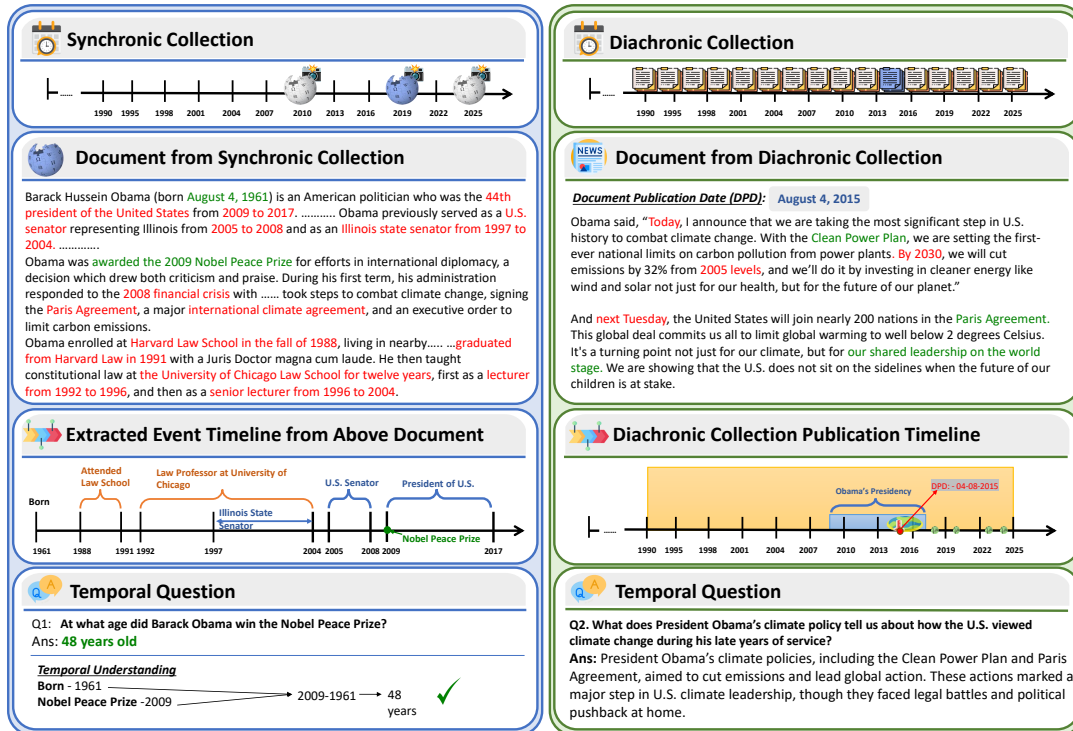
Synchronic Collection

1990 1995 1998 2001 2004 2007 2010 2013 2016 2019 2022 2025

Document from Synchronic Collection

Barack Hussein Obama (born August 4, 1961) is an American politician who was the 44th president of the United States from 2009 to 2017. ……….. Obama previously served as a U.S. senator representing Illinois from 2005 to 2008 and as an Illinois state senator from 1997 to 2004. ………….
Obama was awarded the 2009 Nobel Peace Prize for efforts in international diplomacy, a decision which drew both criticism and praise. During his first term, his administration responded to the 2008 financial crisis with …… took steps to combat climate change, signing the Paris Agreement, a major international climate agreement, and an executive order to limit carbon emissions.
Obama enrolled at Harvard Law School in the fall of 1988, living in nearby….. …graduated from Harvard Law in 1991 with a Juris Doctor magna cum laude. He then taught constitutional law at the University of Chicago Law School for twelve years, first as a lecturer from 1992 to 1996, and then as a senior lecturer from 1996 to 2004.

Extracted Event Timeline from Above Document

Born
Attended Law School
Law Professor at University of Chicago
Illinois State Senator
U.S. Senator
President of U.S.
Nobel Peace Prize
1961 1988 1991 1992 1997 2004 2005 2008 2009 2017

Temporal Question

Q1: At what age did Barack Obama win the Nobel Peace Prize?
Ans: 48 years old

Temporal Understanding
Born - 1961
Nobel Peace Prize -2009
2009-1961 → 48 years

Diachronic Collection

1990 1995 1998 2001 2004 2007 2010 2013 2016 2019 2022 2025

NEWS
Document from Diachronic Collection

Document Publication Date (DPD): August 4, 2015

Obama said, “Today, I announce that we are taking the most significant step in U.S. history to combat climate change. With the Clean Power Plan, we are setting the first-ever national limits on carbon pollution from power plants. By 2030, we will cut emissions by 32% from 2005 levels, and we’ll do it by investing in cleaner energy like wind and solar not just for our health, but for the future of our planet.”

And next Tuesday, the United States will join nearly 200 nations in the Paris Agreement. This global deal commits us all to limit global warming to well below 2 degrees Celsius. It's a turning point not just for our climate, but for our shared leadership on the world stage. We are showing that the U.S. does not sit on the sidelines when the future of our children is at stake.

Diachronic Collection Publication Timeline

Obama's Presidency
DPD: - 04-08-2015
1990 1995 1998 2001 2004 2007 2010 2013 2016 2019 2022 2025

Temporal Question

Q2. What does President Obama’s climate policy tell us about how the U.S. viewed climate change during his late years of service?
Ans: President Obama’s climate policies, including the Clean Power Plan and Paris Agreement, aimed to cut emissions and lead global action. These actions marked a major step in U.S. climate leadership, though they faced legal battles and political pushback at home.